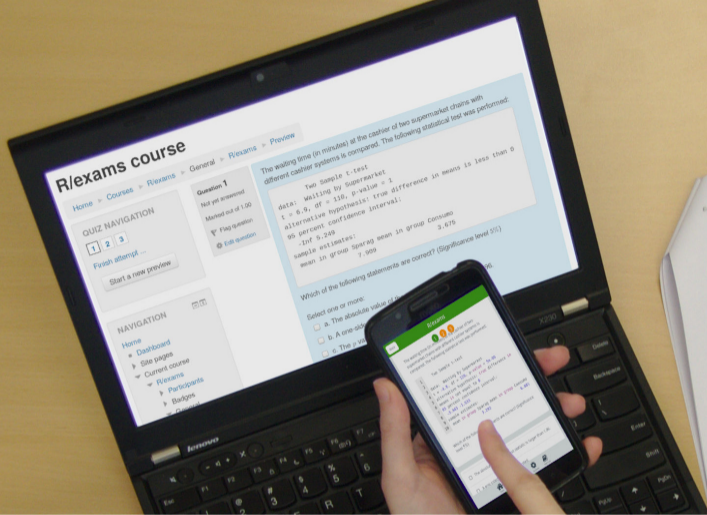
R/exams course

Home > Courses > R/exams > General > R/exams > Preview

QUIZ NAVIGATION

1 2 3

Finish attempt ...

Start a new preview

NAVIGATION

Home
Dashboard
Site pages
Current course
R/exams
Participants
Badges

Question 1
Not yet answered
Marked out of 1.00
Flag question
Edit question

The waiting time (in minutes) at the cashier of two supermarket chains with different cashier systems is compared. The following statistical test was performed:

Two Sample t-test

data: Waiting by Supermarket
t = 6.6, df = 110, p-value = 1
alternative hypothesis: true difference in means is less than 0
95 percent confidence interval:
-Inf 5.248
sample estimates:
mean in group Sparag mean in group Consumo
7.908 3.676

Which of the following statements are correct? (Significance level 5%)

Select one or more:
a. The absolute value of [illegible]
b. A one-sid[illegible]
c. The p-v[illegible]

R/exams

lenovo